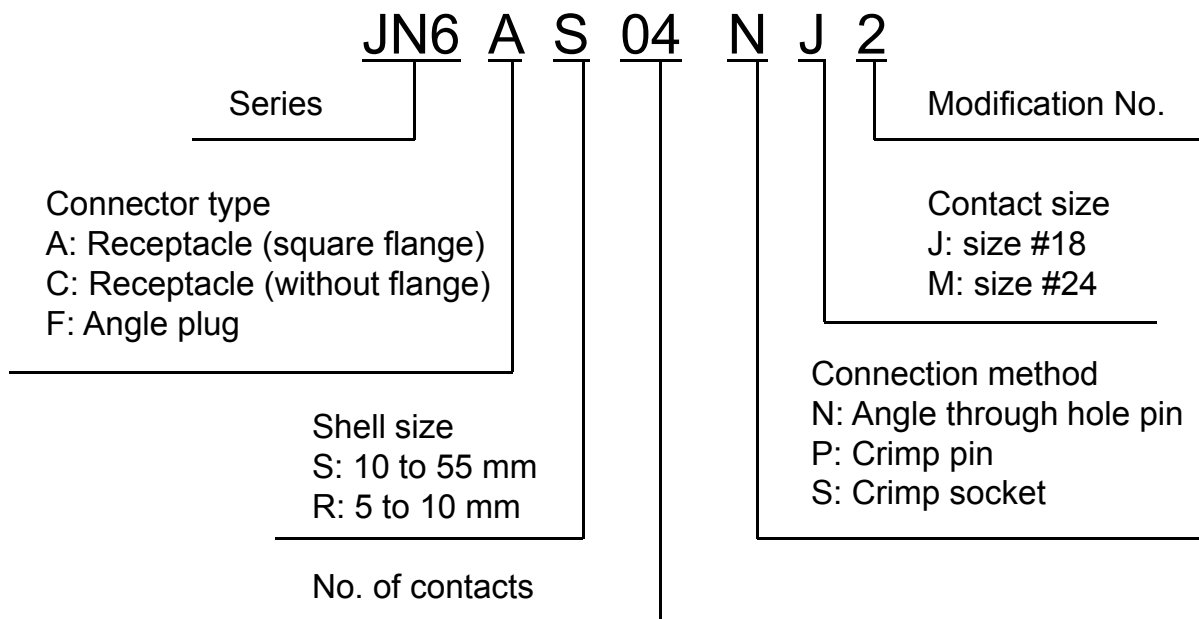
JN6 A S 04 N J 2

Series

Modification No.

Connector type
A: Receptacle (square flange)
C: Receptacle (without flange)
F: Angle plug

Contact size
J: size #18
M: size #24

Connection method
N: Angle through hole pin
P: Crimp pin
S: Crimp socket

Shell size
S: 10 to 55 mm
R: 5 to 10 mm

No. of contacts